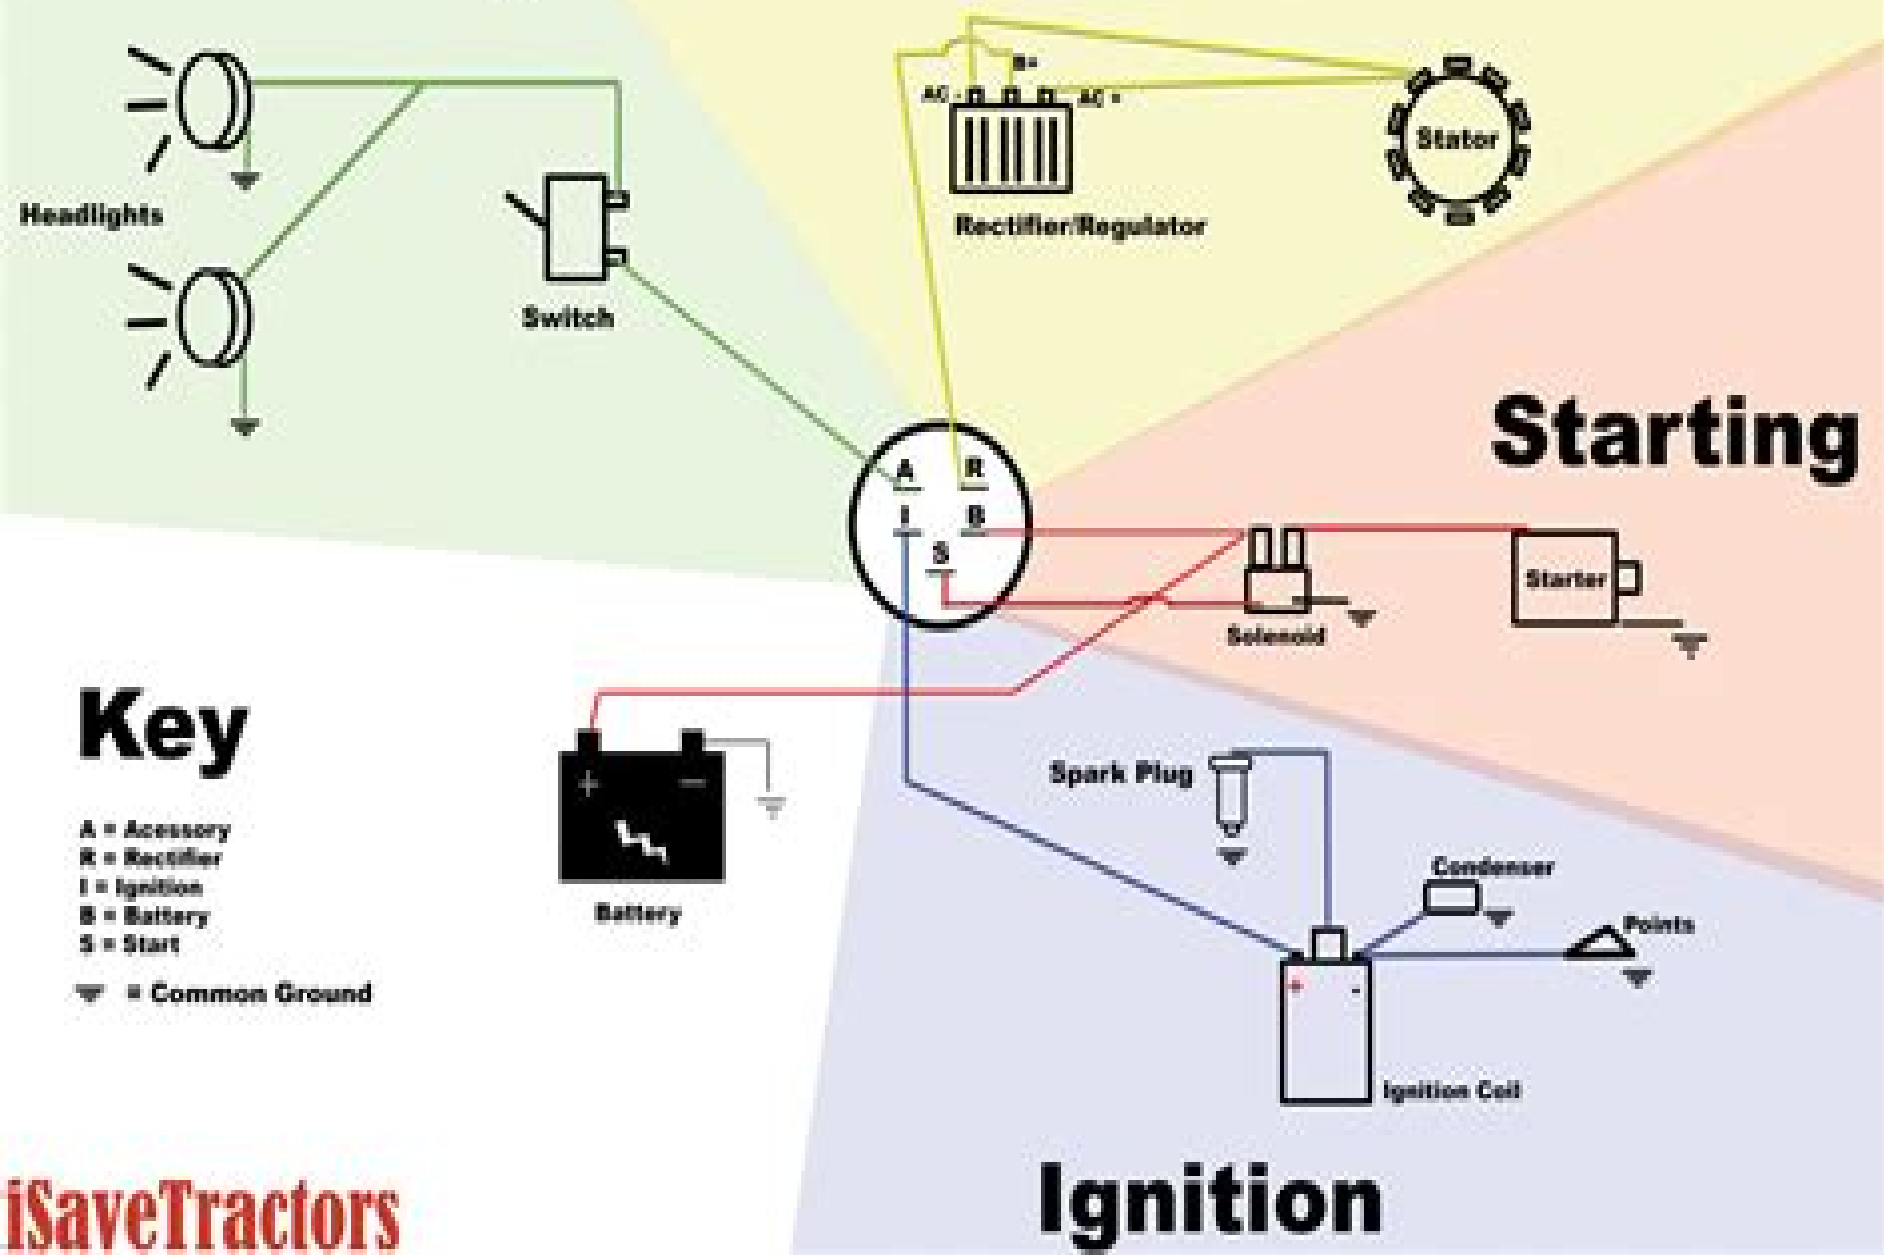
Headlights

Switch

B+
AC - AC +

Rectifier/Regulator

Stator

Starting

A R
I B
S

Solenoid

Starter

Key

A = Acessory
R = Rectifier
I = Ignition
B = Battery
S = Start

= Common Ground

+ -

Battery

Spark Plug

Condenser

Points

+ -

Ignition Coil

Ignition

iSaveTractors